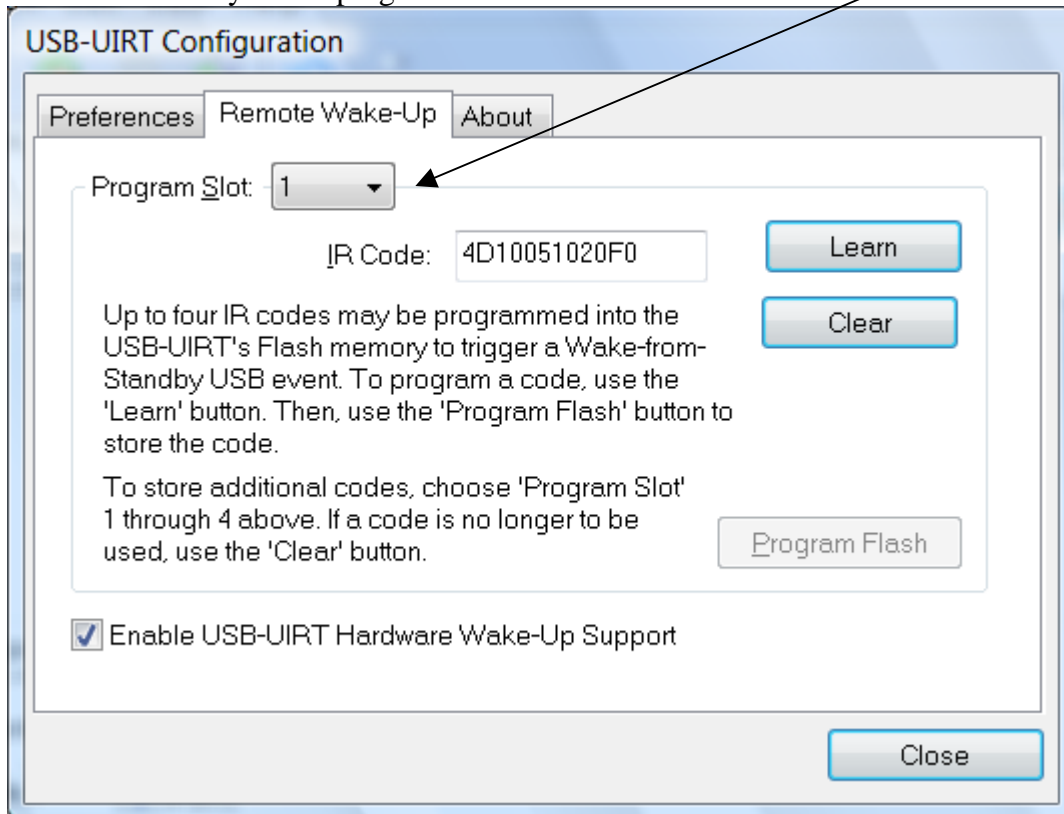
USB-UIRT Configuration

Preferences | Remote Wake-Up | About

Program Slot: 1

IR Code: 4D10051020F0

Learn

Clear

Up to four IR codes may be programmed into the USB-UIRT's Flash memory to trigger a Wake-from-Standby USB event. To program a code, use the 'Learn' button. Then, use the 'Program Flash' button to store the code.

To store additional codes, choose 'Program Slot' 1 through 4 above. If a code is no longer to be used, use the 'Clear' button.

Program Flash

Enable USB-UIRT Hardware Wake-Up Support

Close